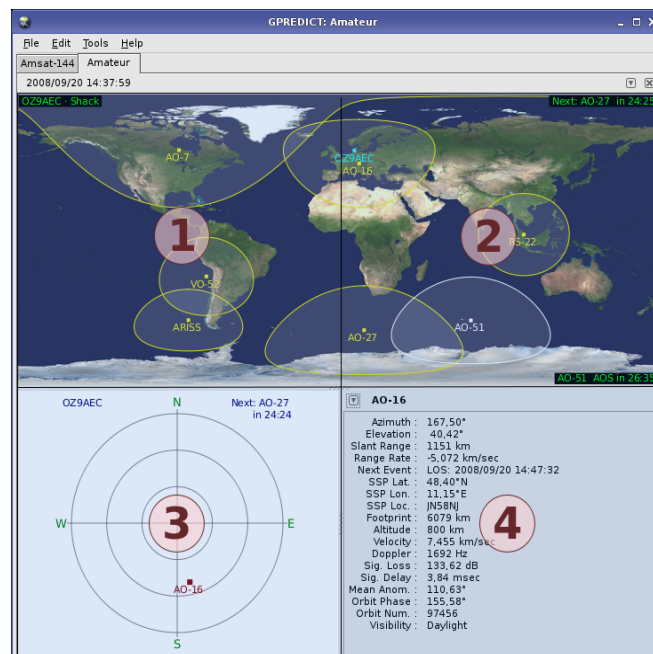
GPREDICT: Amateur

File Edit Tools Help

Amsat-144 Amateur

2008/09/20 14:37:59

OZ9AEC · Shack

Next: AO-27 in 24:2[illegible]

AO-7

OZ9AEC

AO-16

1

2

RS-22

VO-52

ARISS

AO-27

AO-51

AO-51 AOS in 26:3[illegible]

OZ9AEC

Next: AO-27 in 24:24

N

W

E

S

3

AO-16

AO-16

| | |
|---|---|
| Azimuth : | 167,50° |
| Elevation : | 40,42° |
| Slant Range : | 1151 km |
| Range Rate : | -5,072 km/sec |
| Next Event : | LOS: 2008/09/20 14:47:32 |
| SSP Lat. : | 48,40°N |
| SSP Lon. : | 11,15°E |
| SSP Loc. : | JN58NJ |
| Footprint : | 6079 km |
| Altitude : | 800 km |
| Velocity : | 7,455 km/sec |
| Doppler : | 1692 Hz |
| Sig. Loss : | 133,62 dB |
| Sig. Delay : | 3,84 msec |
| Mean Anom. : | 110,63° |
| Orbit Phase : | 155,58° |
| Orbit Num. : | 97456 |
| Visibility : | Daylight |

4